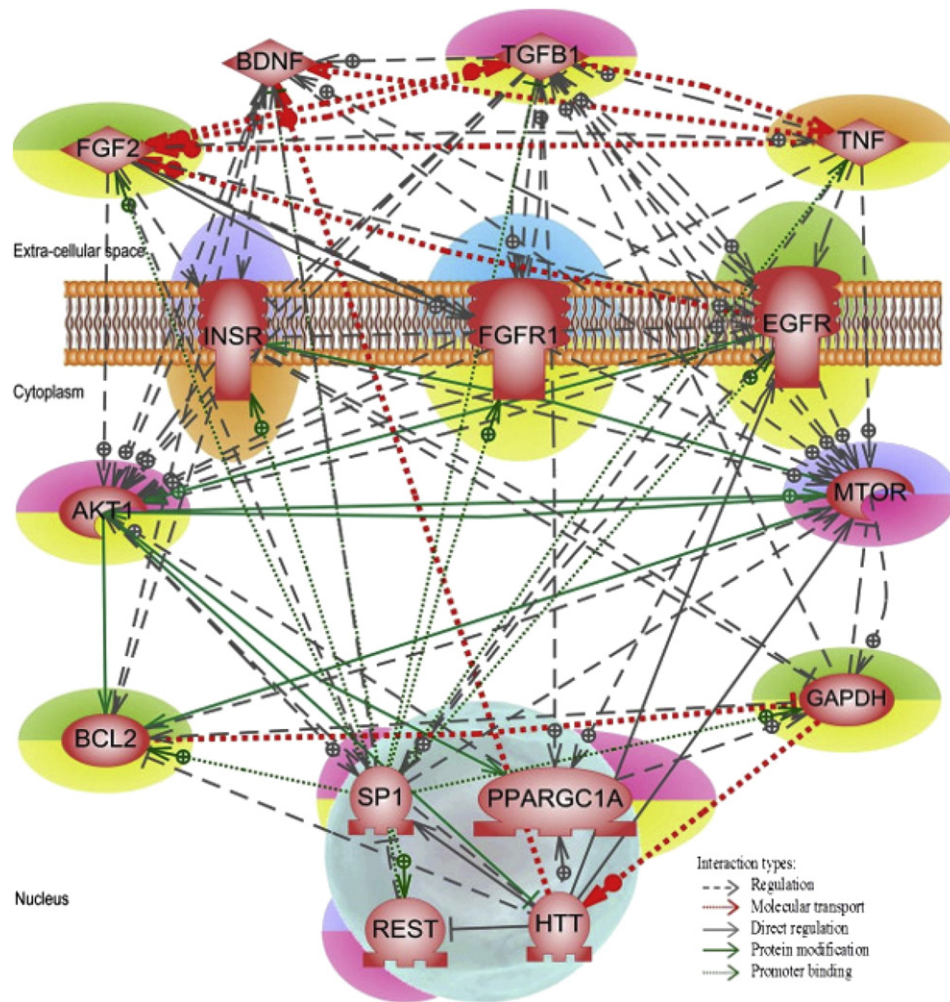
BDNF
TGFB1
FGF2
TNF
Extra-cellular space
INSR
FGFR1
EGFR
Cytoplasm
AKT1
MTOR
BCL2
GAPDH
SP1
PPARGC1A
Nucleus
REST
HTT
Interaction types:
Regulation
Molecular transport
Direct regulation
Protein modification
Promoter binding